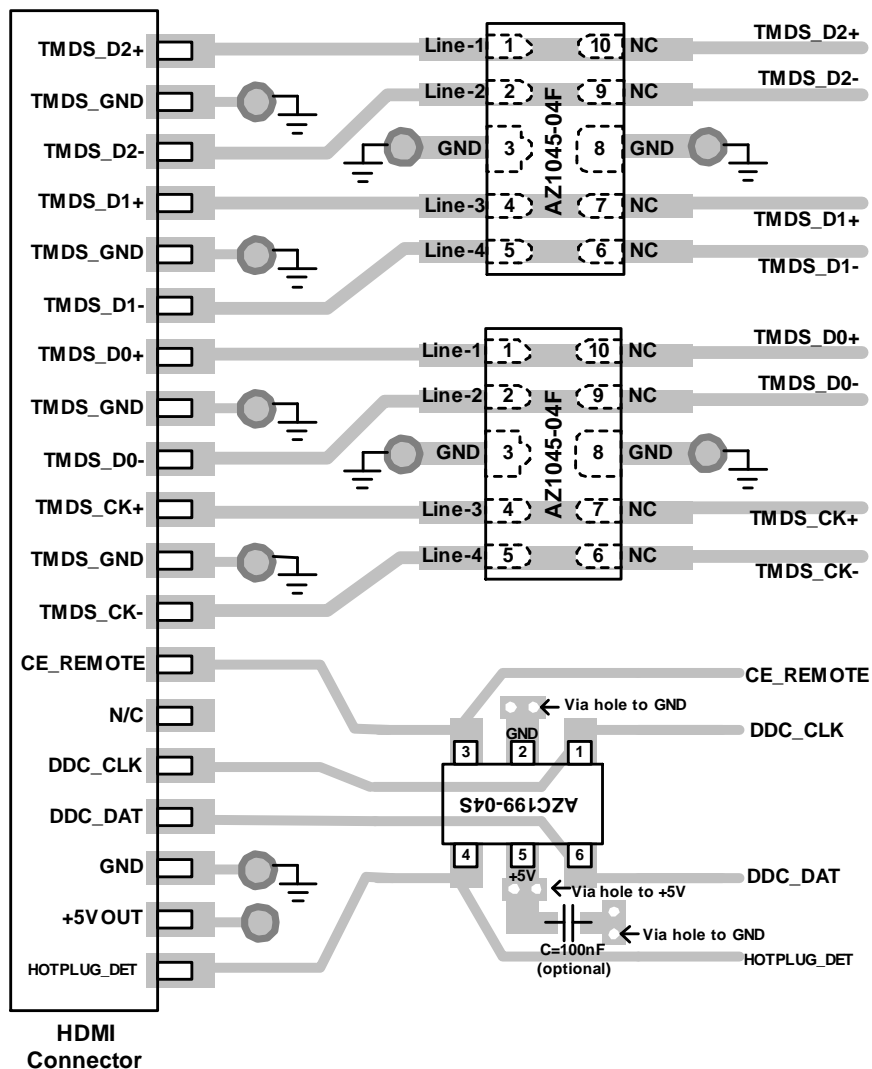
TMDS_D2+
TMDS_GND
TMDS_D2-
TMDS_D1+
TMDS_GND
TMDS_D1-
TMDS_D0+
TMDS_GND
TMDS_D0-
TMDS_CK+
TMDS_GND
TMDS_CK-
CE_REMOTE
N/C
DDC_CLK
DDC_DAT
GND
+5V OUT
HOTPLUG_DET

HDMI Connector

Line-1 1 10 NC TMDS_D2+
Line-2 2 9 NC TMDS_D2-
GND 3 8 GND
Line-3 4 7 NC TMDS_D1+
Line-4 5 6 NC TMDS_D1-
AZ1045-04F

Line-1 1 10 NC TMDS_D0+
Line-2 2 9 NC TMDS_D0-
GND 3 8 GND
Line-3 4 7 NC TMDS_CK+
Line-4 5 6 NC TMDS_CK-
AZ1045-04F

CE_REMOTE
Via hole to GND
GND
DDC_CLK
3 2 1
AZC199-04S
4 5 6
+5V
DDC_DAT
Via hole to +5V
Via hole to GND
C=100nF
(optional)
HOTPLUG_DET